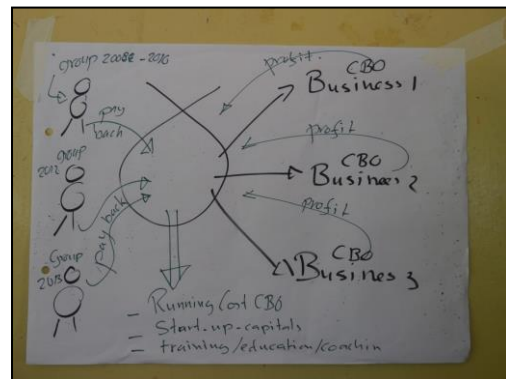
Group 2008 - 2010

pay back

group 2012

pay back

Group 2015

profit

CBO
Business 1

profit

CBO
Business 2

profit

CBO
Business 3

— Running cost CBO
— Start-up-capitals
— training / education / coachin